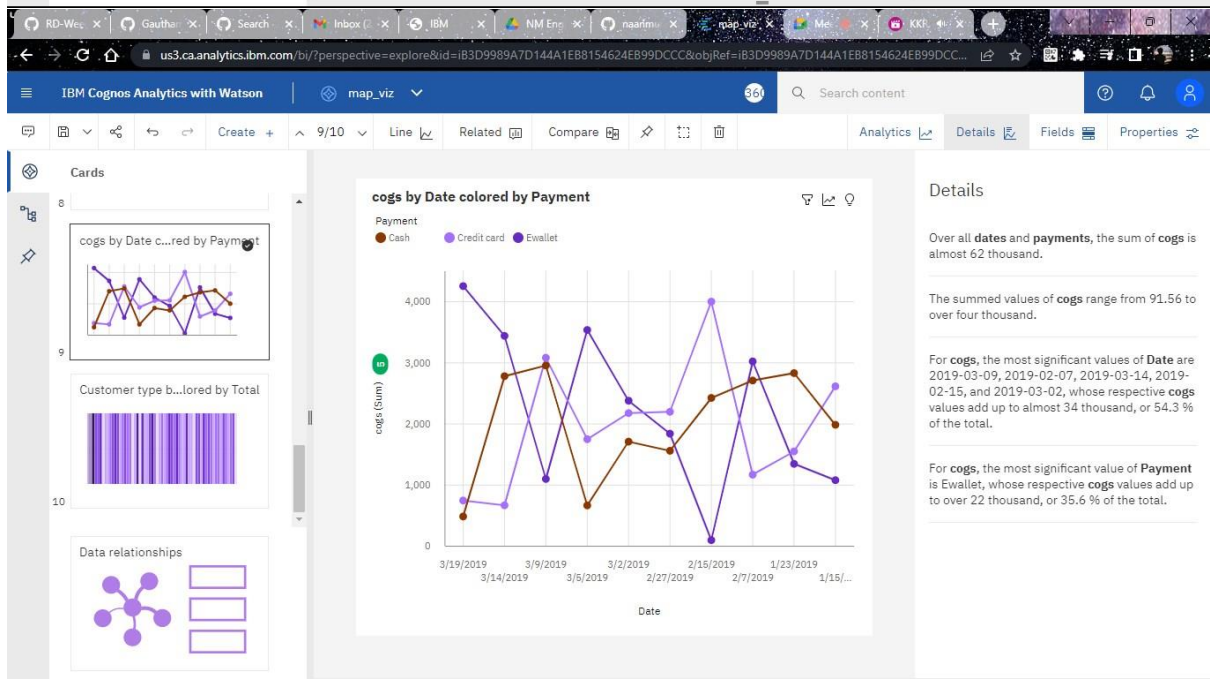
RD-We ×  Gauthar ×  Search ×  Inbox (2 ×  IBM ×  NM Eng ×  naanmu ×  map_viz ×  Me ×  KKR ×
us3.ca.analytics.ibm.com/bi/?perspective=explore&id=iB3D9989A7D144A1EB8154624EB99DCCC&objRef=iB3D9989A7D144A1EB8154624EB99DCC...

IBM Cognos Analytics with Watson | map_viz | 360 | Search content

Create + | 9/10 | Line | Related | Compare | Analytics | Details | Fields | Properties

Cards

8

cogs by Date c...red by Payment

9

Customer type b...lored by Total

10

Data relationships

cogs by Date colored by Payment

Payment
Cash  Credit card  Ewallet

4,000
3,000
2,000
1,000
0

cogs (Sum)

3/19/2019 3/14/2019 3/9/2019 3/5/2019 3/2/2019 2/27/2019 2/16/2019 2/7/2019 1/23/2019 1/15/...

Date

Details

Over all **dates** and **payments**, the sum of **cogs** is almost 62 thousand.

The summed values of **cogs** range from 91.56 to over four thousand.

For **cogs**, the most significant values of **Date** are 2019-03-09, 2019-02-07, 2019-03-14, 2019-02-15, and 2019-03-02, whose respective **cogs** values add up to almost 34 thousand, or 54.3 % of the total.

For **cogs**, the most significant value of **Payment** is Ewallet, whose respective **cogs** values add up to over 22 thousand, or 35.6 % of the total.